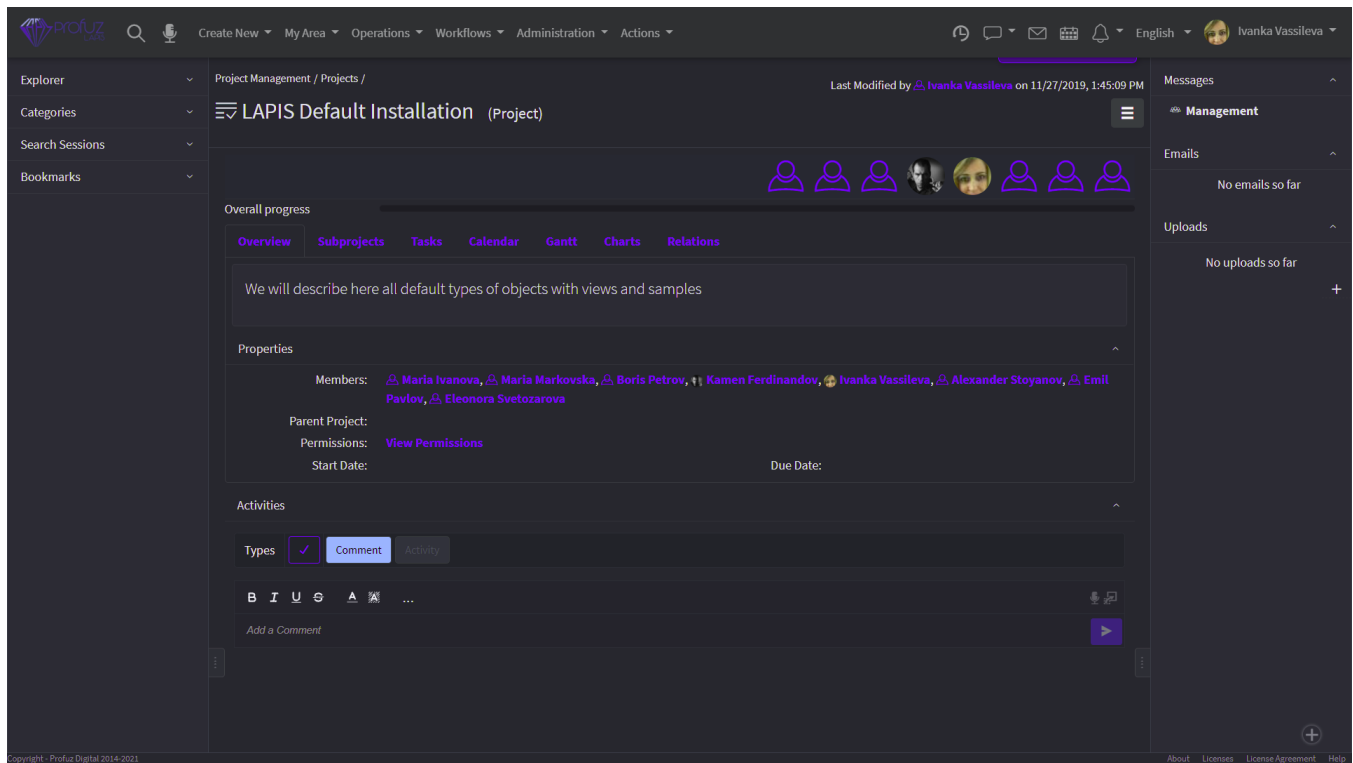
Profuz

Create New ▾ My Area ▾ Operations ▾ Workflows ▾ Administration ▾ Actions ▾

English ▾ Ivanka Vassileva ▾

Explorer

Categories

Search Sessions

Bookmarks

Project Management / Projects /

Last Modified by Ivanka Vassileva on 11/27/2019, 1:45:09 PM

LAPIS Default Installation (Project)

Overall progress

Overview Subprojects Tasks Calendar Gantt Charts Relations

We will describe here all default types of objects with views and samples

Properties

Members: Maria Ivanova, Maria Markovska, Boris Petrov, Kamen Ferdinandov, Ivanka Vassileva, Alexander Stoyanov, Emil Pavlov, Eleonora Svetozarova

Parent Project:

Permissions: View Permissions

Start Date:

Due Date:

Activities

Types ✓ Comment Activity

B I U S A

Add a Comment

Messages

Management

Emails

No emails so far

Uploads

No uploads so far

+

Copyright - Profuz Digital 2014-2021

About Licenses License Agreement Help